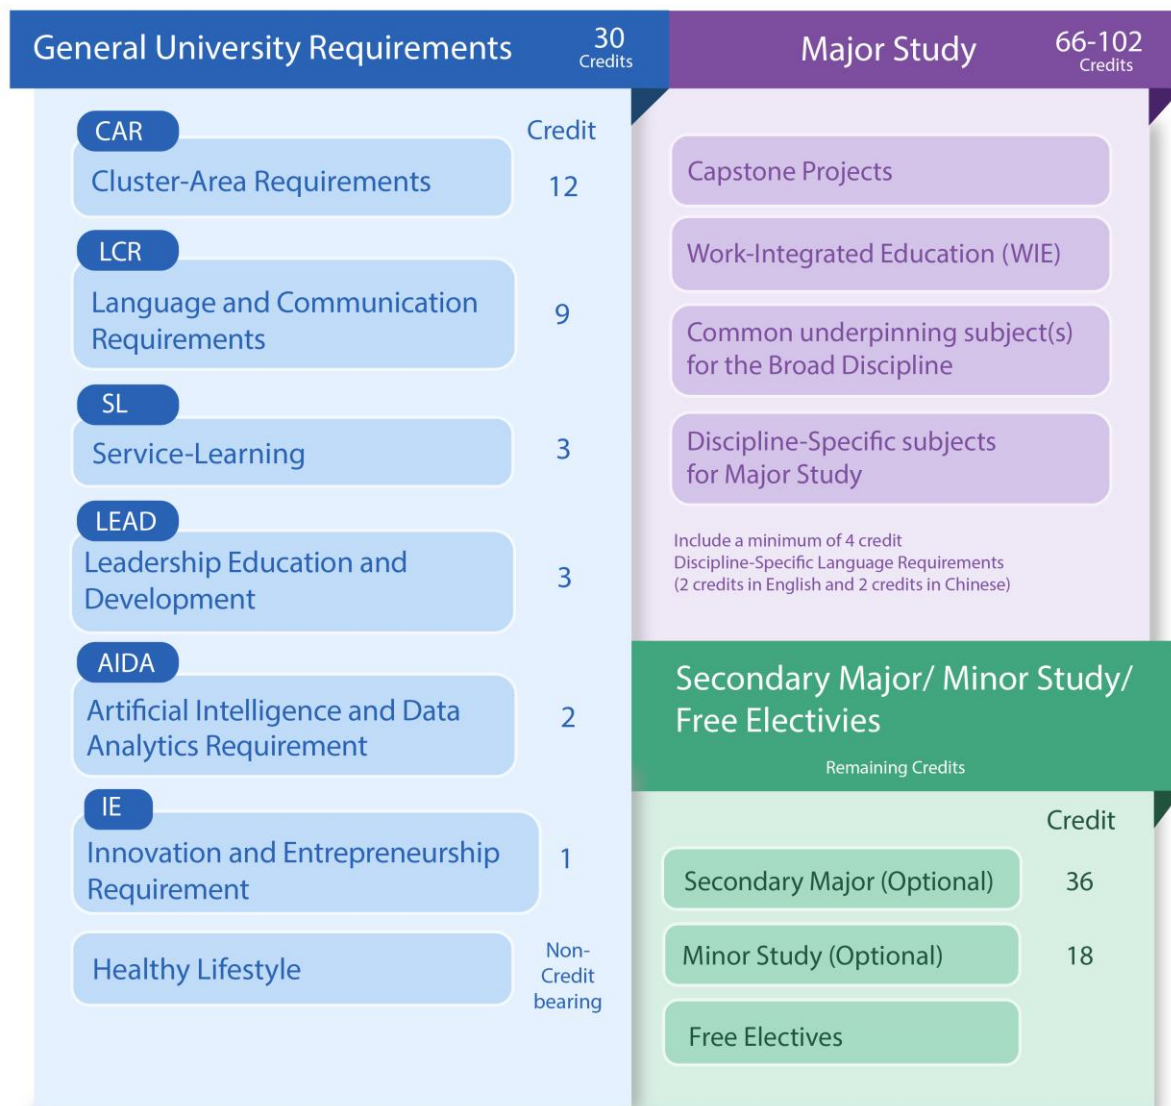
General University Requirements 30 Credits

Major Study 66-102 Credits

CAR
Cluster-Area Requirements

Credit
12

LCR
Language and Communication Requirements
9

SL
Service-Learning
3

LEAD
Leadership Education and Development
3

AIDA
Artificial Intelligence and Data Analytics Requirement
2

IE
Innovation and Entrepreneurship Requirement
1

Healthy Lifestyle
Non-Credit bearing

Capstone Projects

Work-Integrated Education (WIE)

Common underpinning subject(s) for the Broad Discipline

Discipline-Specific subjects for Major Study

Include a minimum of 4 credit Discipline-Specific Language Requirements (2 credits in English and 2 credits in Chinese)

Secondary Major/ Minor Study/ Free Electivies
Remaining Credits

Credit

Secondary Major (Optional) 36

Minor Study (Optional) 18

Free Electives